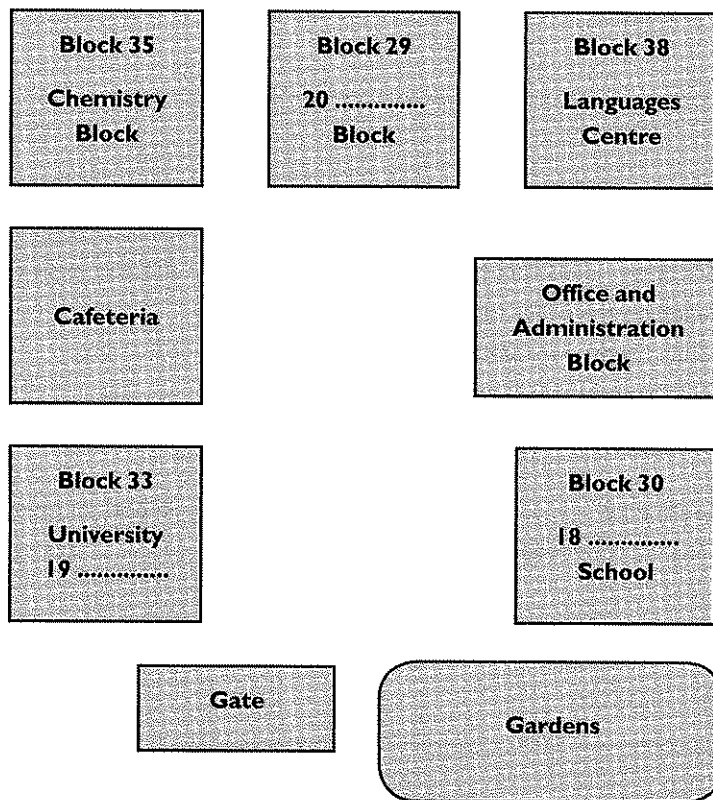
Block 35

Chemistry Block

Block 29

20 .............. Block

Block 38

Languages Centre

Cafeteria

Office and Administration Block

Block 33

University 19 ..............

Block 30

18 .............. School

Gate

Gardens